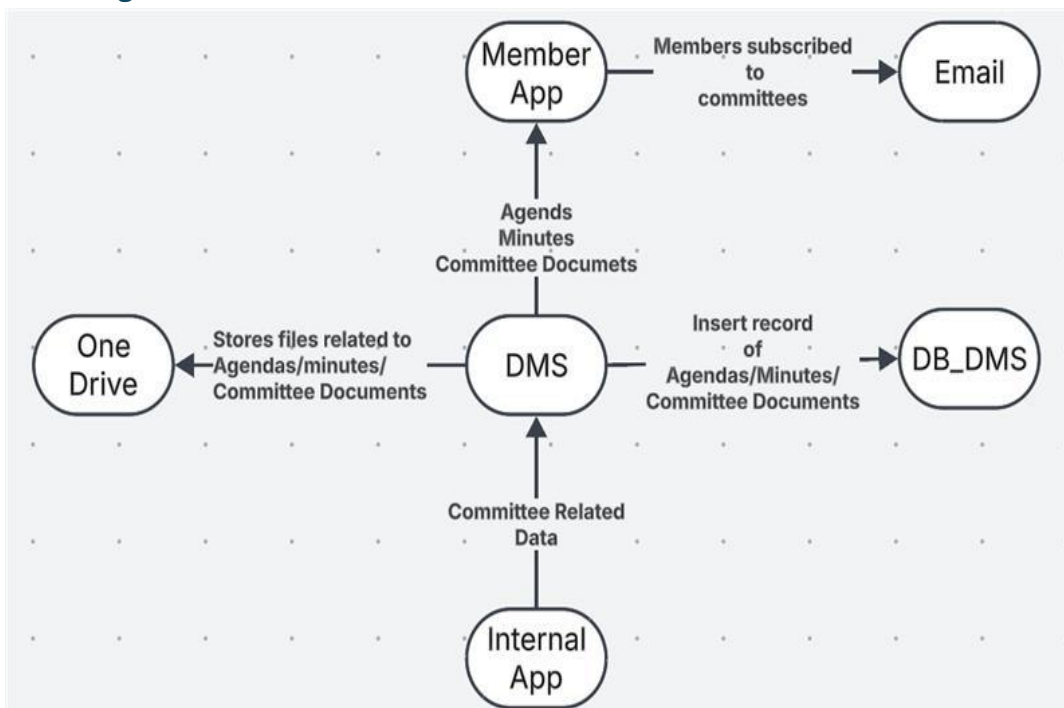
Member App

Members subscribed to committees

Email

Agends
Minutes
Committee Documets

One Drive

Stores files related to Agendas/minutes/ Committee Documents

DMS

Insert record of Agendas/Minutes/ Committee Documents

DB_DMS

Committee Related Data

Internal App